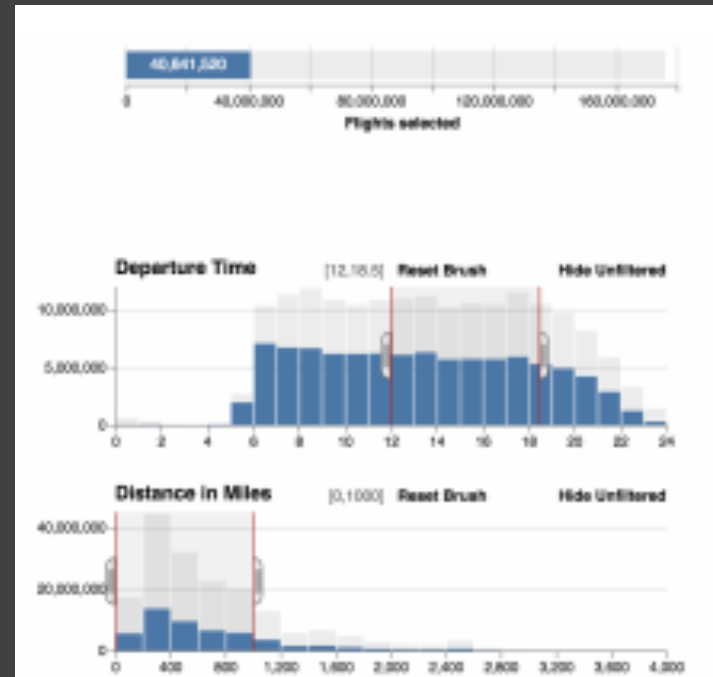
40,641,520

0
40,000,000
80,000,000
120,000,000
160,000,000
Flights selected

Departure Time
[12,18.5]
Reset Brush
Hide Unfiltered

10,000,000
5,000,000
0

0
2
4
6
8
10
12
14
16
18
20
22
24

Distance in Miles
[0,1000]
Reset Brush
Hide Unfiltered

40,000,000
20,000,000
0

0
400
800
1,200
1,600
2,000
2,400
2,800
3,200
3,600
4,000